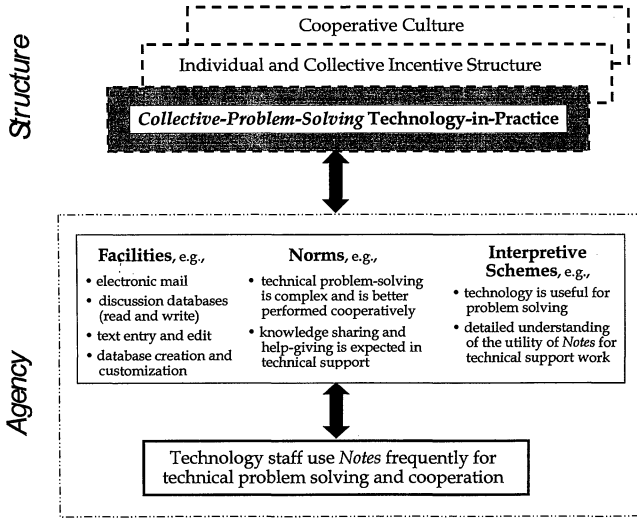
Structure

Cooperative Culture

Individual and Collective Incentive Structure

*Collective-Problem-Solving* Technology-in-Practice

Agency

**Facilities**, e.g.,
- electronic mail
- discussion databases (read and write)
- text entry and edit
- database creation and customization

**Norms**, e.g.,
- technical problem-solving is complex and is better performed cooperatively
- knowledge sharing and help-giving is expected in technical support

**Interpretive Schemes**, e.g.,
- technology is useful for problem solving
- detailed understanding of the utility of *Notes* for technical support work

Technology staff use *Notes* frequently for technical problem solving and cooperation